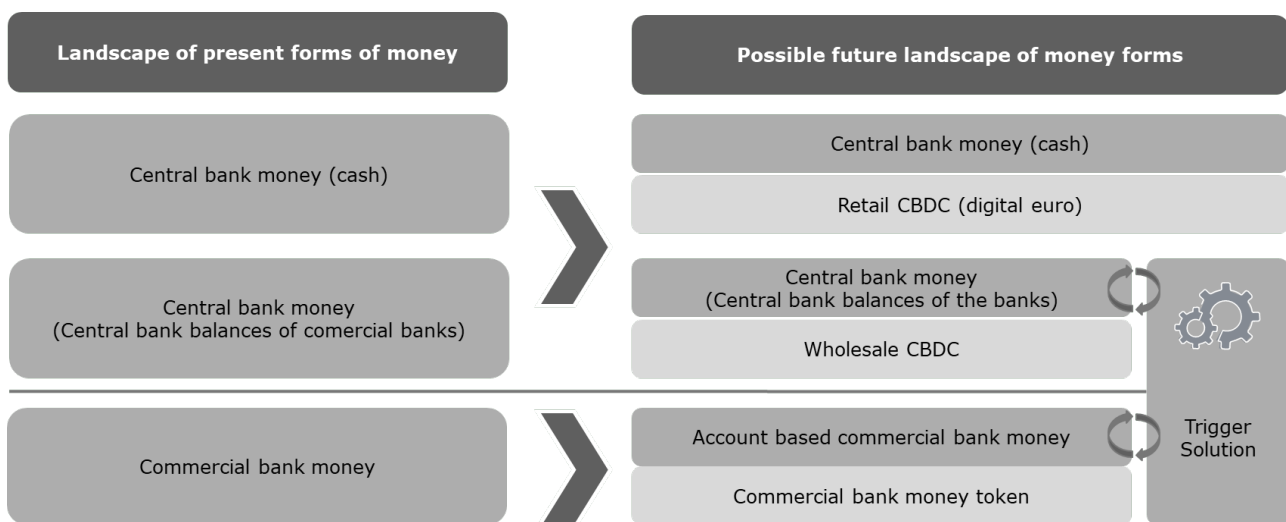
Landscape of present forms of money

Central bank money (cash)

Central bank money
(Central bank balances of comercial banks)

Commercial bank money

Possible future landscape of money forms

Central bank money (cash)

Retail CBDC (digital euro)

Central bank money
(Central bank balances of the banks)

Wholesale CBDC

Account based commercial bank money

Commercial bank money token

Trigger Solution